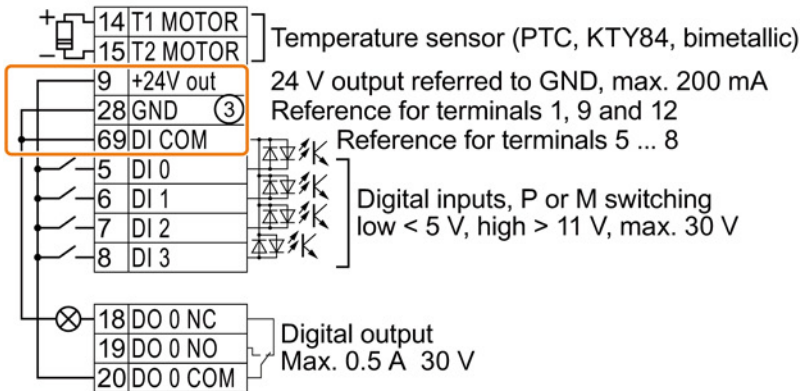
+
−
14 T1 MOTOR
15 T2 MOTOR
Temperature sensor (PTC, KTY84, bimetallic)
9 +24V out
28 GND ③
69 DI COM
24 V output referred to GND, max. 200 mA
Reference for terminals 1, 9 and 12
Reference for terminals 5 ... 8
5 DI 0
6 DI 1
7 DI 2
8 DI 3
Digital inputs, P or M switching
low < 5 V, high > 11 V, max. 30 V
18 DO 0 NC
19 DO 0 NO
20 DO 0 COM
Digital output
Max. 0.5 A 30 V